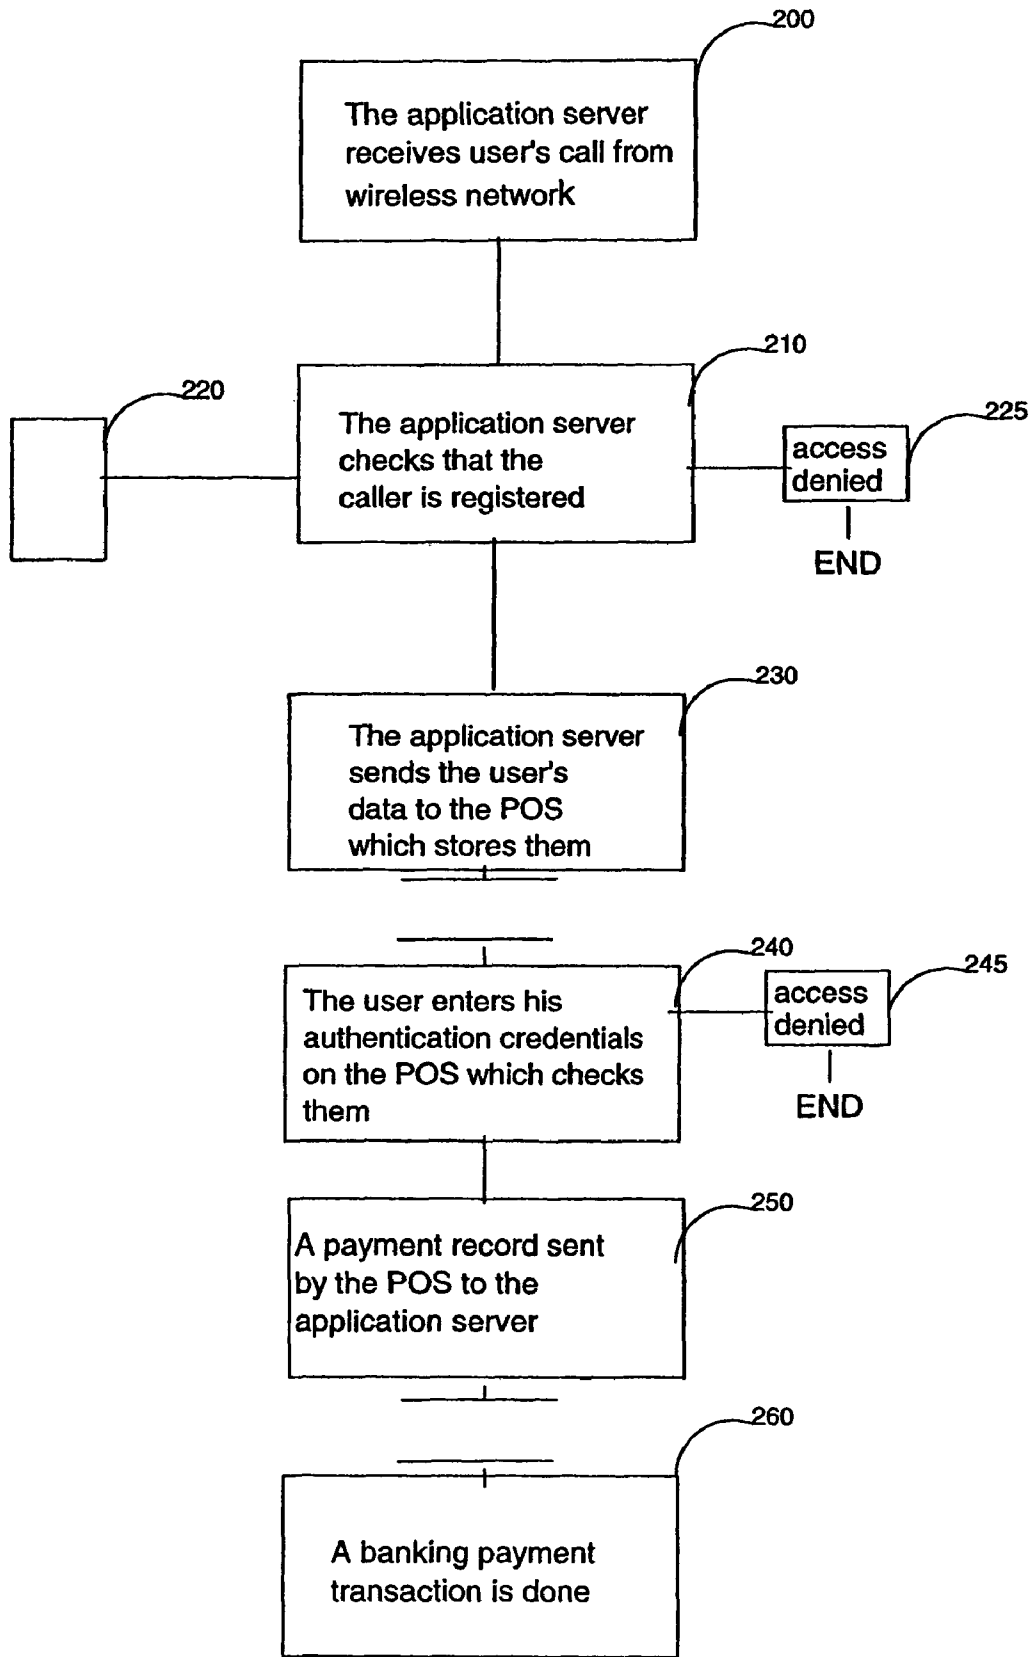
200

The application server receives user's call from wireless network

210

220

The application server checks that the caller is registered

225

access denied

END

230

The application server sends the user's data to the POS which stores them

240

245

The user enters his authentication credentials on the POS which checks them

access denied

END

250

A payment record sent by the POS to the application server

260

A banking payment transaction is done